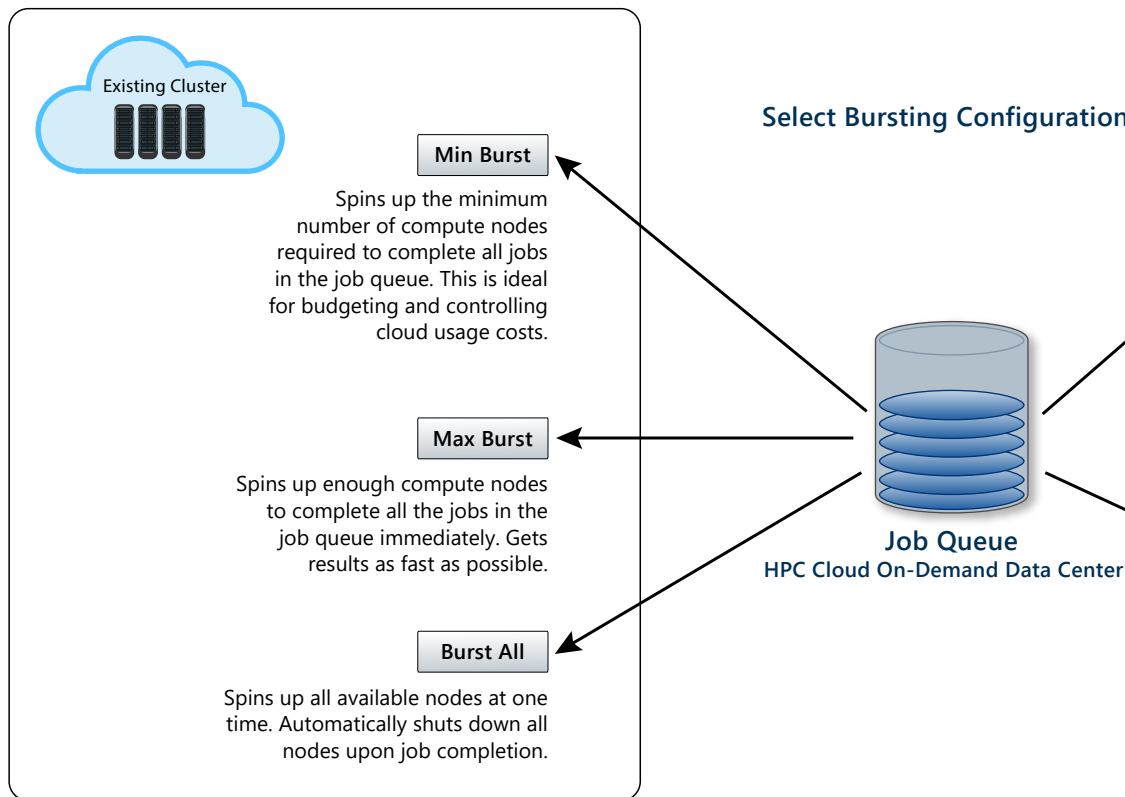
Existing Cluster

Select Bursting Configuration

Min Burst

Spins up the minimum number of compute nodes required to complete all jobs in the job queue. This is ideal for budgeting and controlling cloud usage costs.

Max Burst

Spins up enough compute nodes to complete all the jobs in the job queue immediately. Gets results as fast as possible.

Burst All

Spins up all available nodes at one time. Automatically shuts down all nodes upon job completion.

Job Queue
HPC Cloud On-Demand Data Center